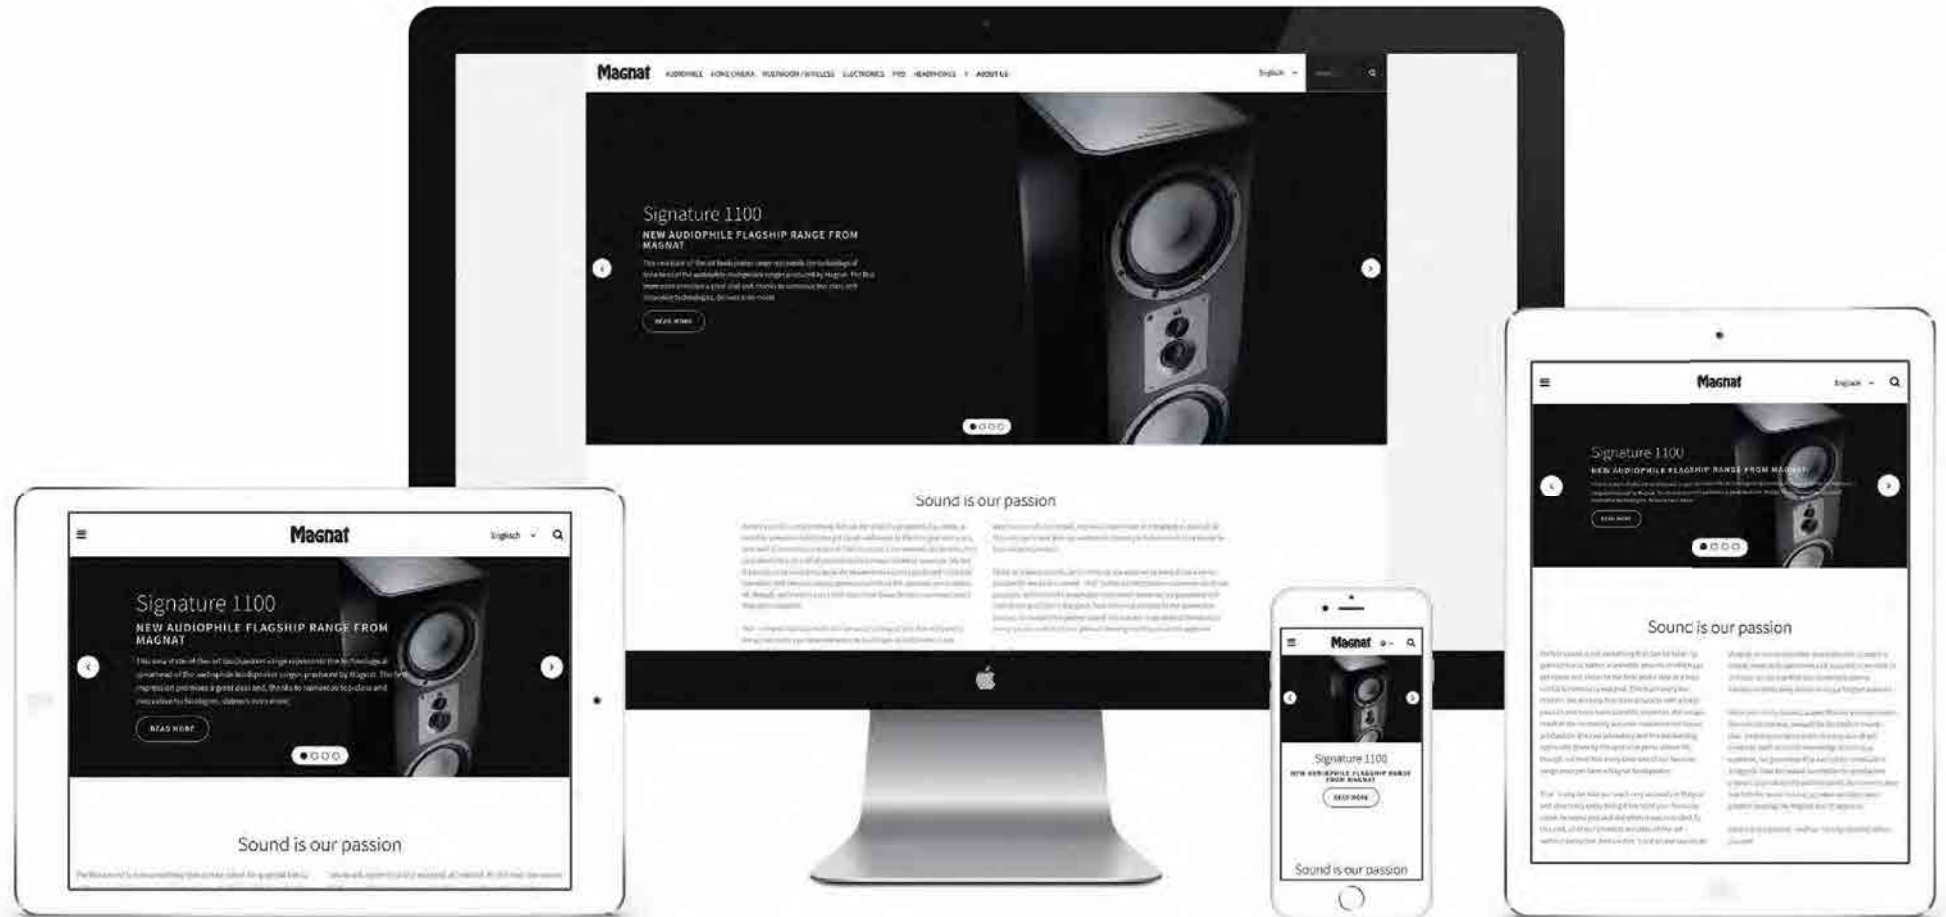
Magnat AUDIOPHILE HOME CINEMA MULTIROOM / WIRELESS ELECTRONICS PRO HEADPHONES ABOUT US English

Signature 1100
NEW AUDIOPHILE FLAGSHIP RANGE FROM MAGNAT

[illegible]

READ MORE

Sound is our passion

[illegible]

Magnat English

Signature 1100
NEW AUDIOPHILE FLAGSHIP RANGE FROM MAGNAT

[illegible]

READ MORE

Sound is our passion

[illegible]

Magnat

Signature 1100
NEW AUDIOPHILE FLAGSHIP RANGE FROM MAGNAT

READ MORE

Sound is our passion

Magnat English

Signature 1100
NEW AUDIOPHILE FLAGSHIP RANGE FROM MAGNAT

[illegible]

READ MORE

Sound is our passion

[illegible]